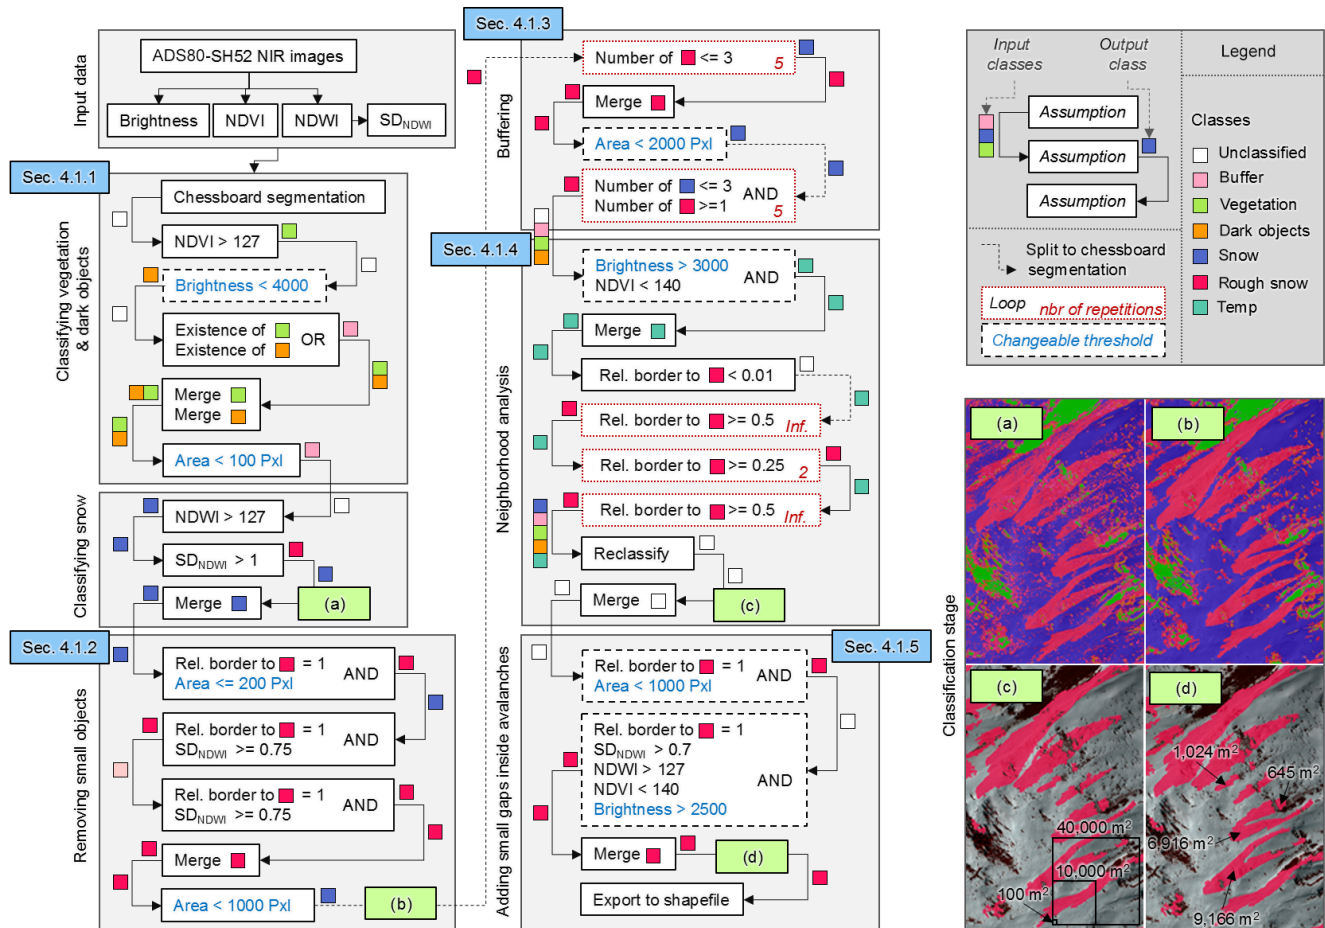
Input data

ADS80-SH52 NIR images

Brightness NDVI NDWI $SD_{NDWI}$

Sec. 4.1.1

Classifying vegetation & dark objects

Chessboard segmentation

NDVI > 127

Brightness < 4000

Existence of
Existence of OR

Merge
Merge

Area < 100 Pxl

Classifying snow

NDWI > 127

$SD_{NDWI}$ > 1

Merge (a)

Sec. 4.1.2

Removing small objects

Rel. border to = 1
Area <= 200 Pxl AND

Rel. border to = 1
$SD_{NDWI}$ >= 0.75 AND

Rel. border to = 1
$SD_{NDWI}$ >= 0.75 AND

Merge

Area < 1000 Pxl (b)

Sec. 4.1.3

Buffering

Number of <= 3 5

Merge

Area < 2000 Pxl

Number of <= 3
Number of >=1 AND 5

Sec. 4.1.4

Neighborhood analysis

Brightness > 3000
NDVI < 140 AND

Merge

Rel. border to < 0.01

Rel. border to >= 0.5 Inf.

Rel. border to >= 0.25 2

Rel. border to >= 0.5 Inf.

Reclassify

Merge (c)

Sec. 4.1.5

Adding small gaps inside avalanches

Rel. border to = 1
Area < 1000 Pxl AND

Rel. border to = 1
$SD_{NDWI}$ > 0.7
NDWI > 127
NDVI < 140
Brightness > 2500 AND

Merge (d)

Export to shapefile

Input classes Output class

Assumption
Assumption
Assumption

Split to chessboard segmentation

Loop nbr of repetitions

Changeable threshold

Legend

Classes
Unclassified
Buffer
Vegetation
Dark objects
Snow
Rough snow
Temp

Classification stage

(a) (b) (c) (d)

1,024 m$^2$
645 m$^2$
40,000 m$^2$
6,916 m$^2$
10,000 m$^2$
100 m$^2$
9,166 m$^2$